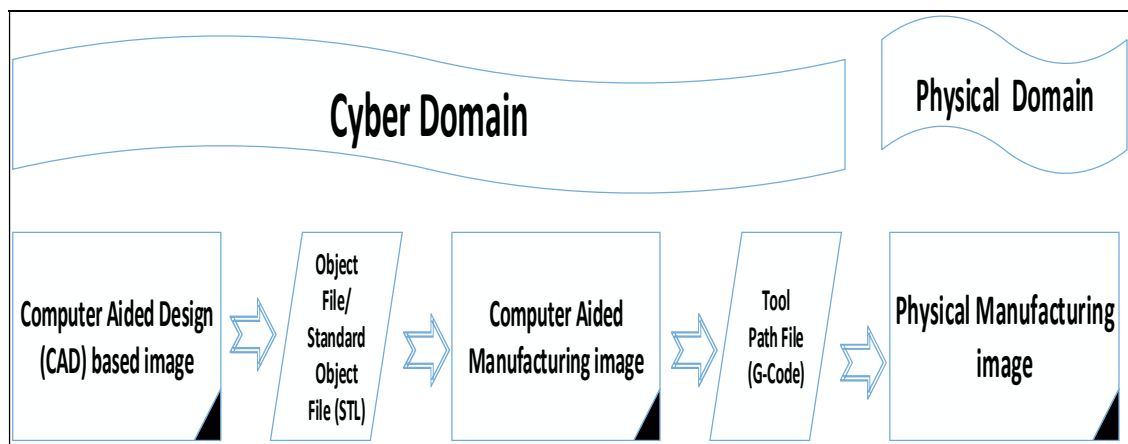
Cyber Domain

Physical Domain

Computer Aided Design (CAD) based image

Object File/ Standard Object File (STL)

Computer Aided Manufacturing image

Tool Path File (G-Code)

Physical Manufacturing image